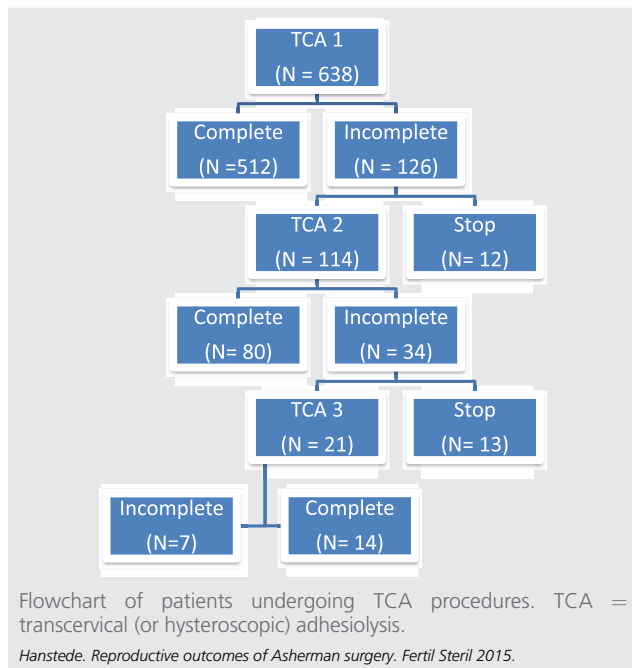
TCA 1
(N = 638)

Complete
(N =512)

Incomplete
(N = 126)

TCA 2
(N = 114)

Stop
(N= 12)

Complete
(N= 80)

Incomplete
(N = 34)

TCA 3
(N = 21)

Stop
(N= 13)

Incomplete
(N=7)

Complete
(N= 14)

Flowchart of patients undergoing TCA procedures. TCA = transcervical (or hysteroscopic) adhesiolysis.

Hanstede. Reproductive outcomes of Asherman surgery. Fertil Steril 2015.